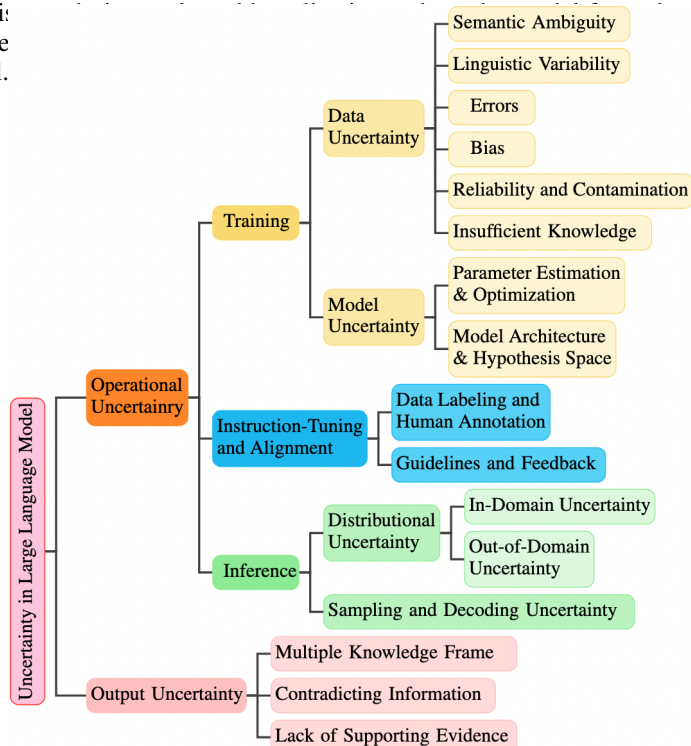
is
e
l.

Uncertainty in Large Language Model

Operational Uncertainry

Training

Data Uncertainty

Semantic Ambiguity

Linguistic Variability

Errors

Bias

Reliability and Contamination

Insufficient Knowledge

Model Uncertainty

Parameter Estimation & Optimization

Model Architecture & Hypothesis Space

Instruction-Tuning and Alignment

Data Labeling and Human Annotation

Guidelines and Feedback

Inference

Distributional Uncertainty

In-Domain Uncertainty

Out-of-Domain Uncertainty

Sampling and Decoding Uncertainty

Output Uncertainty

Multiple Knowledge Frame

Contradicting Information

Lack of Supporting Evidence